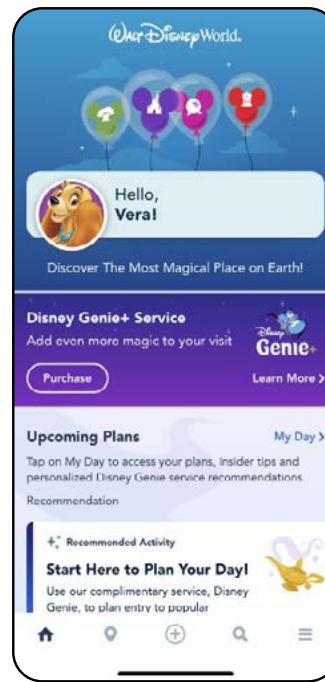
Walt Disney World.

Hello, Vera!

Discover The Most Magical Place on Earth!

Disney Genie+ Service

Add even more magic to your visit

Disney Genie+

Purchase

Learn More >

Upcoming Plans

My Day >

Tap on My Day to access your plans, insider tips and personalized Disney Genie service recommendations

Recommendation

Recommended Activity

Start Here to Plan Your Day!

Use our complimentary service, Disney Genie, to plan entry to popular